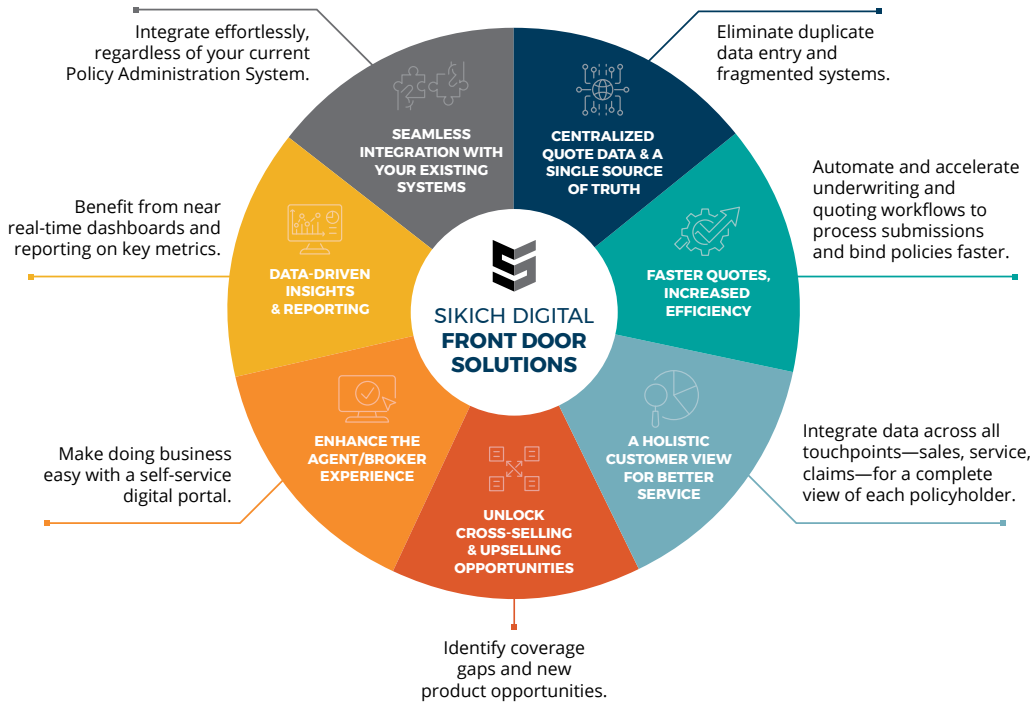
Integrate effortlessly, regardless of your current Policy Administration System.

SEAMLESS INTEGRATION WITH YOUR EXISTING SYSTEMS

Eliminate duplicate data entry and fragmented systems.

CENTRALIZED QUOTE DATA & A SINGLE SOURCE OF TRUTH

Automate and accelerate underwriting and quoting workflows to process submissions and bind policies faster.

FASTER QUOTES, INCREASED EFFICIENCY

Integrate data across all touchpoints—sales, service, claims—for a complete view of each policyholder.

A HOLISTIC CUSTOMER VIEW FOR BETTER SERVICE

Identify coverage gaps and new product opportunities.

UNLOCK CROSS-SELLING & UPSELLING OPPORTUNITIES

Make doing business easy with a self-service digital portal.

ENHANCE THE AGENT/BROKER EXPERIENCE

Benefit from near real-time dashboards and reporting on key metrics.

DATA-DRIVEN INSIGHTS & REPORTING

SIKICH DIGITAL
FRONT DOOR SOLUTIONS